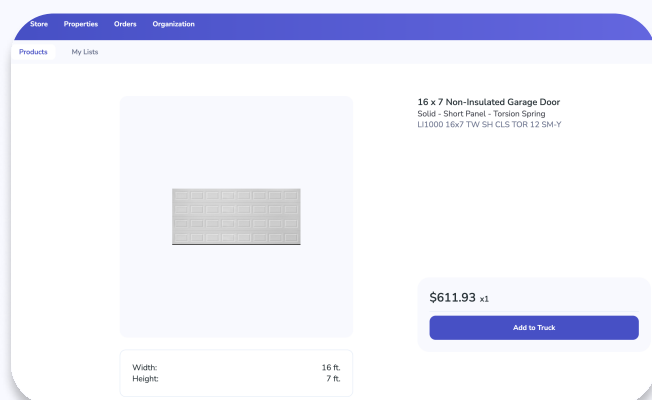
Store Properties Orders Organization

Products My Lists

16 x 7 Non-Insulated Garage Door
Solid - Short Panel - Torsion Spring
LI1000 16x7 TW SH CLS TOR 12 SM-Y

$611.93 x1

Add to Truck

| Width: | 16 ft. |
|---|---|
| Height: | 7 ft. |